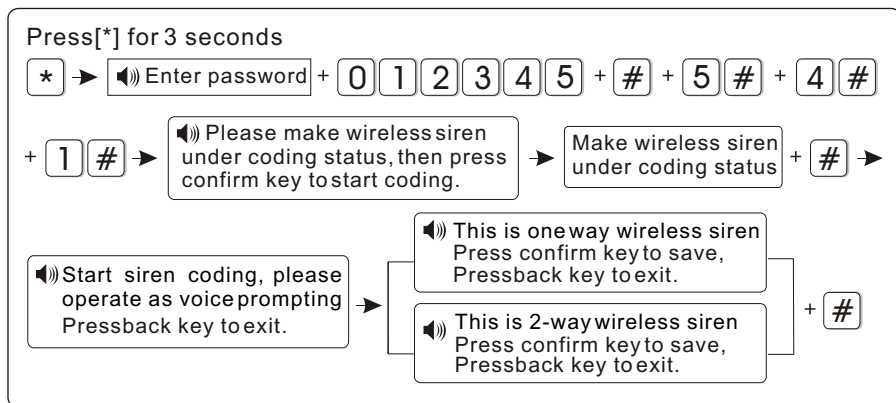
Press[*] for 3 seconds

* Enter password + 0 1 2 3 4 5 + # + 5 # + 4 #

+ 1 # Please make wireless siren under coding status, then press confirm key to start coding. Make wireless siren under coding status + #

Start siren coding, please operate as voice prompting Pressback key to exit.

This is one way wireless siren Press confirm key to save, Pressback key to exit.

This is 2-way wireless siren Press confirm key to save, Pressback key to exit.

+ #